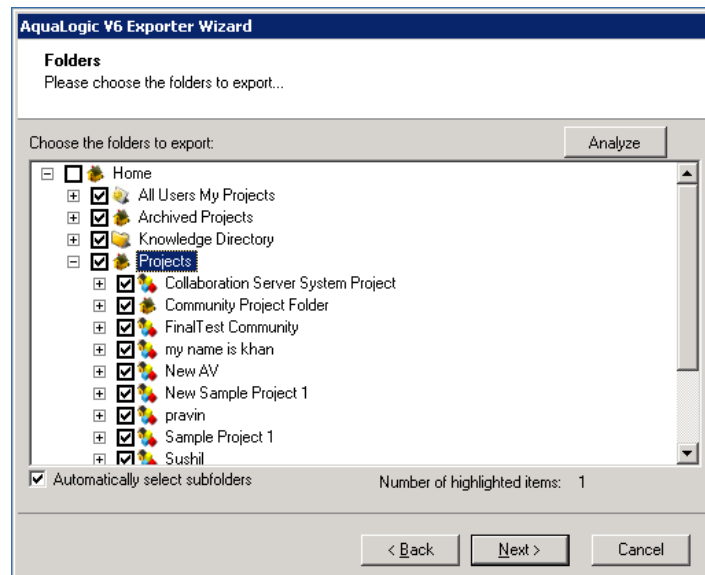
AquaLogic V6 Exporter Wizard

Folders
Please choose the folders to export...

Choose the folders to export:

Analyze

Home
All Users My Projects
Archived Projects
Knowledge Directory
Projects
Collaboration Server System Project
Community Project Folder
FinalTest Community
my name is khan
New AV
New Sample Project 1
pravin
Sample Project 1
Sushil

Automatically select subfolders

Number of highlighted items: 1

< Back

Next >

Cancel